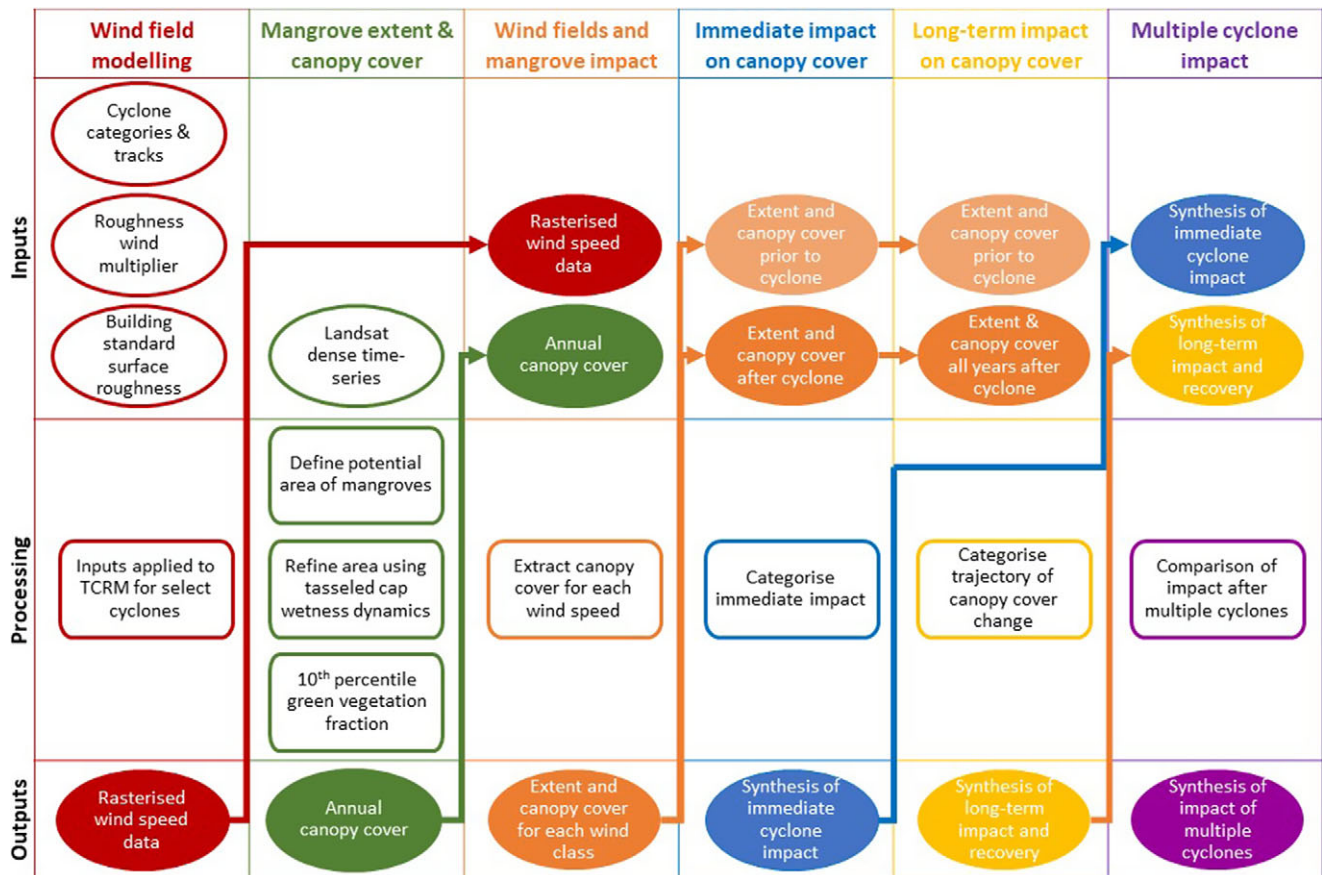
| | Wind field modelling | Mangrove extent & canopy cover | Wind fields and mangrove impact | Immediate impact on canopy cover | Long-term impact on canopy cover | Multiple cyclone impact |
|---|---|---|---|---|---|---|
| Inputs | Cyclone categories & tracks; Roughness wind multiplier; Building standard surface roughness | Landsat dense time-series | Rasterised wind speed data; Annual canopy cover | Extent and canopy cover prior to cyclone; Extent and canopy cover after cyclone | Extent and canopy cover prior to cyclone; Extent & canopy cover all years after cyclone | Synthesis of immediate cyclone impact; Synthesis of long-term impact and recovery |
| Processing | Inputs applied to TCRM for select cyclones | Define potential area of mangroves; Refine area using tasseled cap wetness dynamics; $10^{th}$ percentile green vegetation fraction | Extract canopy cover for each wind speed | Categorise immediate impact | Categorise trajectory of canopy cover change | Comparison of impact after multiple cyclones |
| Outputs | Rasterised wind speed data | Annual canopy cover | Extent and canopy cover for each wind class | Synthesis of immediate cyclone impact | Synthesis of long-term impact and recovery | Synthesis of impact of multiple cyclones |